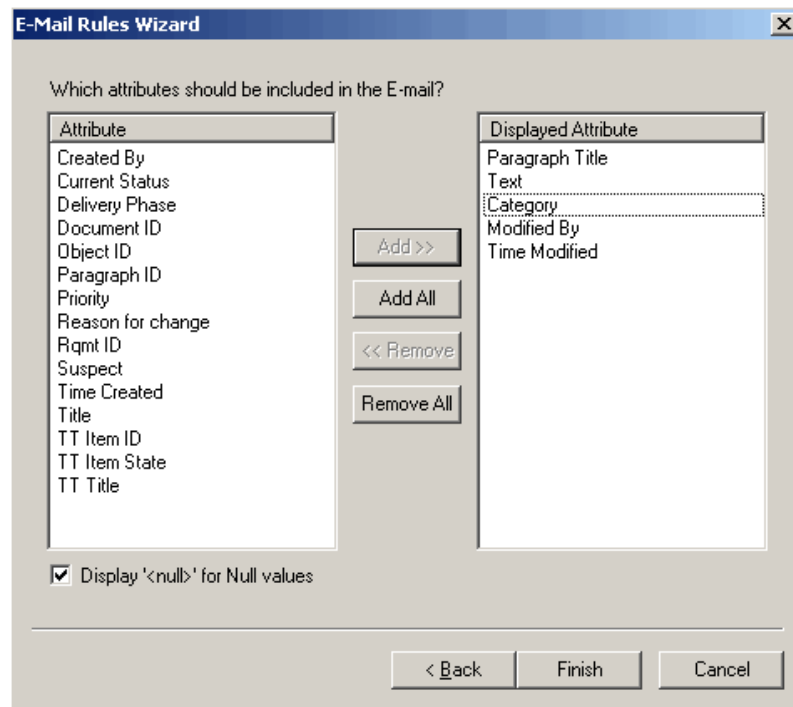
E-Mail Rules Wizard

Which attributes should be included in the E-mail?

Attribute
Created By
Current Status
Delivery Phase
Document ID
Object ID
Paragraph ID
Priority
Reason for change
Rqmt ID
Suspect
Time Created
Title
TT Item ID
TT Item State
TT Title

Add >>
Add All
<< Remove
Remove All

Displayed Attribute
Paragraph Title
Text
Category
Modified By
Time Modified

Display '<null>' for Null values

< Back
Finish
Cancel